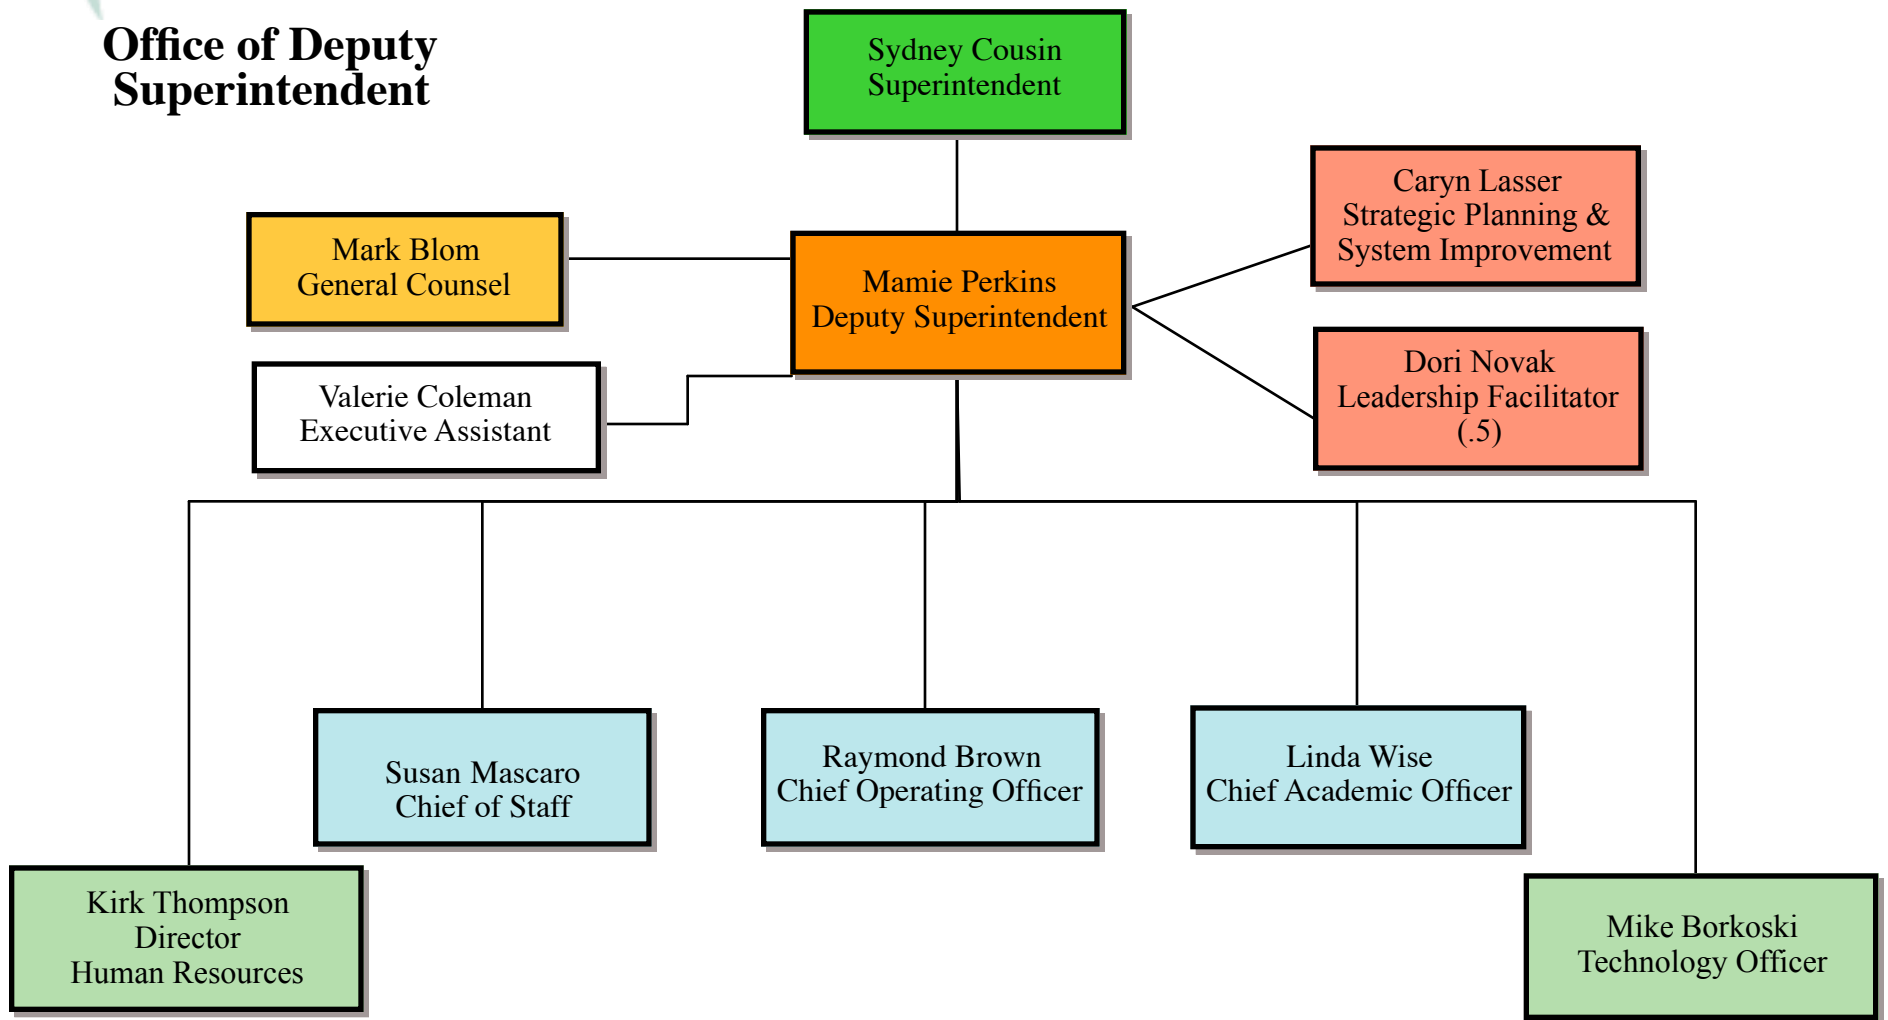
Office of Deputy Superintendent

Sydney Cousin
Superintendent

Mark Blom
General Counsel

Mamie Perkins
Deputy Superintendent

Caryn Lasser
Strategic Planning &
System Improvement

Valerie Coleman
Executive Assistant

Dori Novak
Leadership Facilitator
(.5)

Susan Mascaro
Chief of Staff

Raymond Brown
Chief Operating Officer

Linda Wise
Chief Academic Officer

Kirk Thompson
Director
Human Resources

Mike Borkoski
Technology Officer